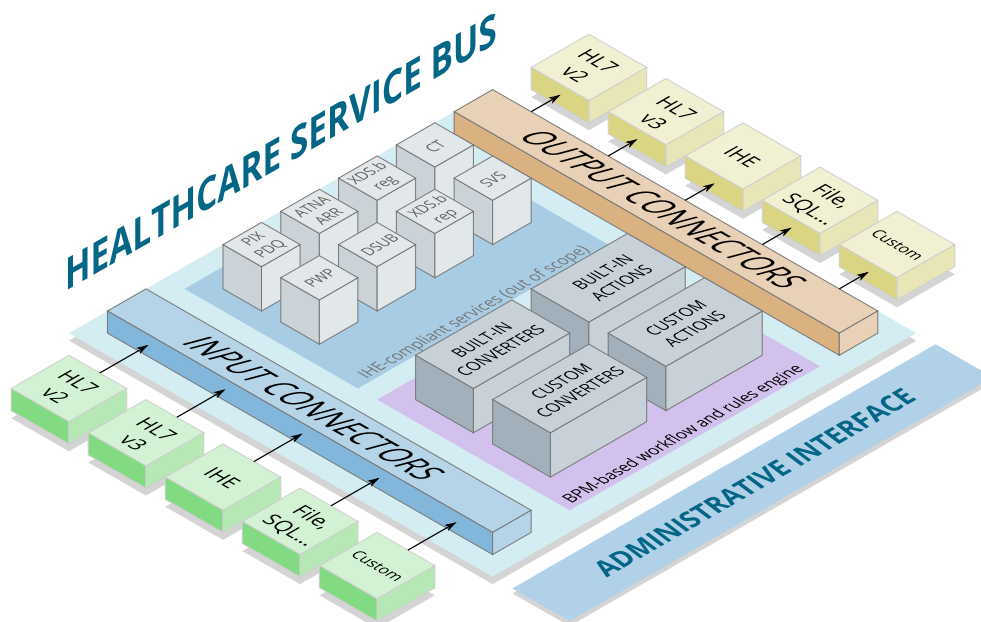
HEALTHCARE SERVICE BUS

HL7 v2

HL7 v3

IHE

File, SQL...

Custom

OUTPUT CONNECTORS

CT

XDS.b reg

SVS

ATNA ARR

XDS.b rep

PIX PDQ

DSUB

PWP

IHE-compliant services (out of scope)

BUILT-IN ACTIONS

BUILT-IN CONVERTERS

CUSTOM ACTIONS

CUSTOM CONVERTERS

BPM-based workflow and rules engine

INPUT CONNECTORS

HL7 v2

HL7 v3

IHE

File, SQL...

Custom

ADMINISTRATIVE INTERFACE